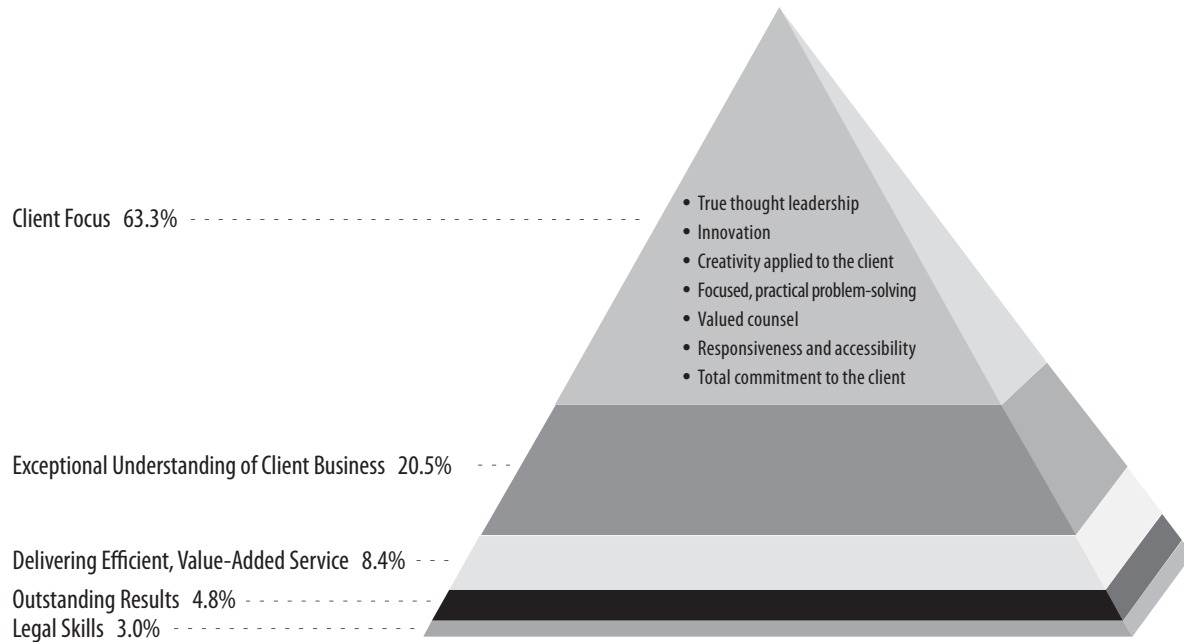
Client Focus 63.3%

• True thought leadership
• Innovation
• Creativity applied to the client
• Focused, practical problem-solving
• Valued counsel
• Responsiveness and accessibility
• Total commitment to the client

Exceptional Understanding of Client Business 20.5%

Delivering Efficient, Value-Added Service 8.4%

Outstanding Results 4.8%

Legal Skills 3.0%